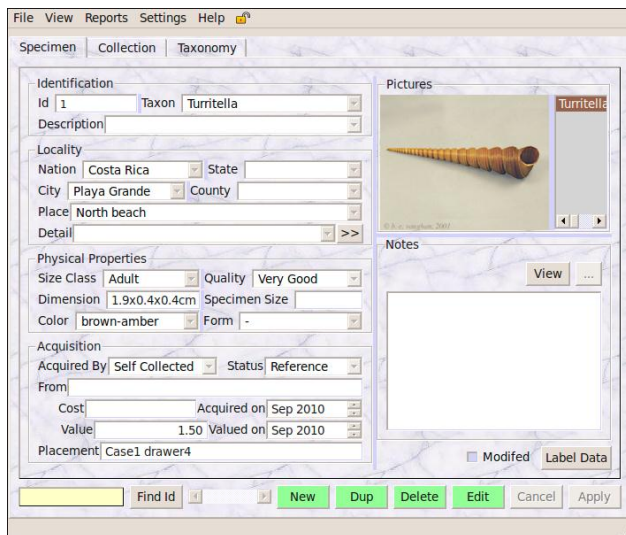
File View Reports Settings Help

Specimen | Collection | Taxonomy

Identification
Id 1 Taxon Turritella
Description

Locality
Nation Costa Rica State
City Playa Grande County
Place North beach
Detail >>

Physical Properties
Size Class Adult Quality Very Good
Dimension 1.9x0.4x0.4cm Specimen Size
Color brown-amber Form -

Acquisition
Acquired By Self Collected Status Reference
From
Cost Acquired on Sep 2010
Value 1.50 Valued on Sep 2010
Placement Case1 drawer4

Pictures
Turritella
© h. c. vaughan 2007

Notes
View ...

Modifed Label Data

Find Id New Dup Delete Edit Cancel Apply